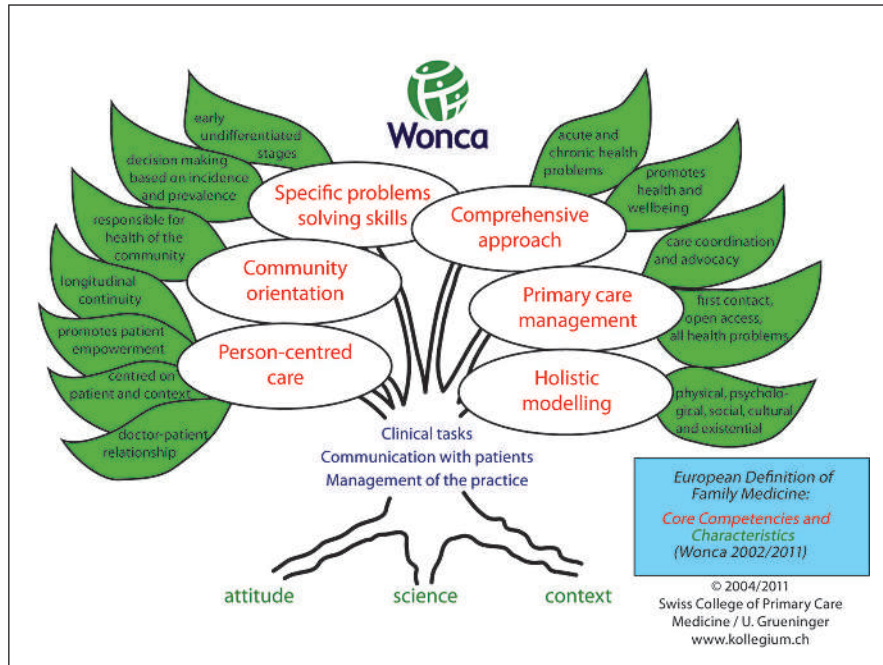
Wonca

early undifferentiated stages

decision making based on incidence and prevalence

responsible for health of the community

longitudinal continuity

promotes patient empowerment

centred on patient and context

doctor-patient relationship

Specific problems solving skills

Community orientation

Person-centred care

acute and chronic health problems

promotes health and wellbeing

care coordination and advocacy

first contact, open access, all health problems

physical, psychological, social, cultural and existential

Comprehensive approach

Primary care management

Holistic modelling

Clinical tasks
Communication with patients
Management of the practice

attitude

science

context

European Definition of Family Medicine:

Core Competencies and Characteristics
(Wonca 2002/2011)

© 2004/2011
Swiss College of Primary Care Medicine / U. Grueninger
www.kollegium.ch